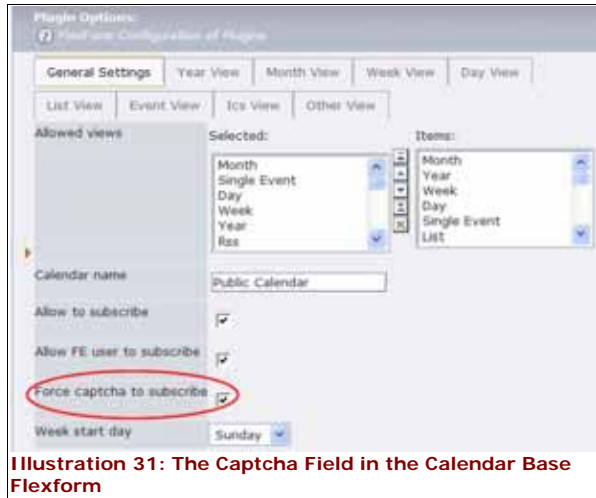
Plugin Options:
FlexForm Configuration of Plugin

General Settings | Year View | Month View | Week View | Day View
List View | Event View | Ics View | Other View

Allowed views
Selected:
Month
Single Event
Day
Week
Year
Rss

Items:
Month
Year
Week
Day
Single Event
List

Calendar name
Public Calendar

Allow to subscribe

Allow FE user to subscribe

Force captcha to subscribe

Week start day
Sunday

Illustration 31: The Captcha Field in the Calendar Base Flexform